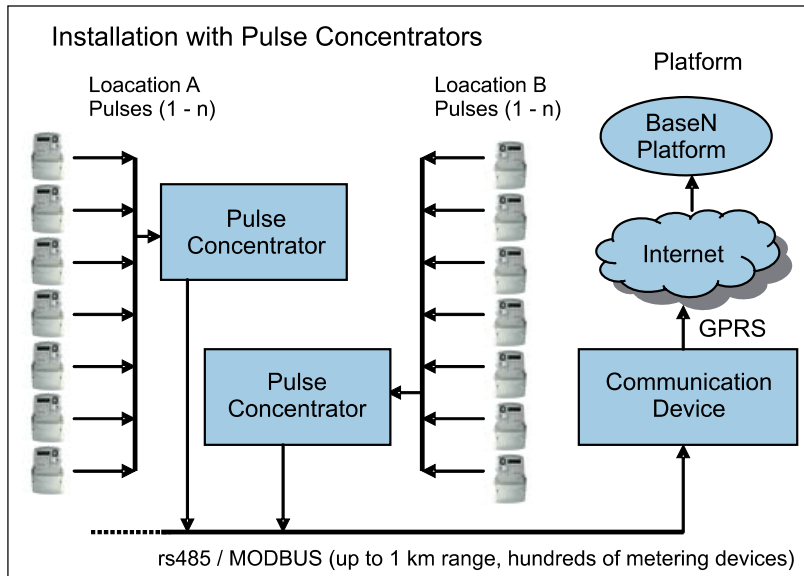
Installation with Pulse Concentrators

Loacation A
Pulses (1 - n)

Loacation B
Pulses (1 - n)

Platform

BaseN Platform

Pulse Concentrator

Internet

GPRS

Pulse Concentrator

Communication Device

rs485 / MODBUS (up to 1 km range, hundreds of metering devices)